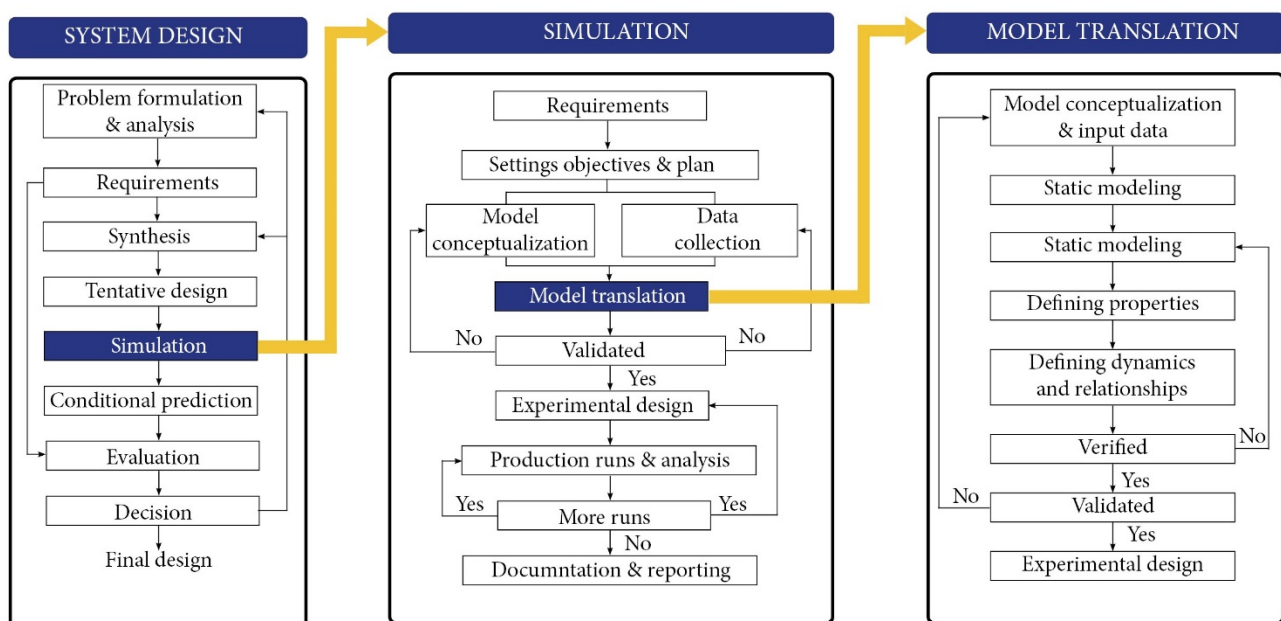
SYSTEM DESIGN

Problem formulation & analysis
Requirements
Synthesis
Tentative design
Simulation
Conditional prediction
Evaluation
Decision
Final design

SIMULATION

Requirements
Settings objectives & plan
Model conceptualization
Data collection
Model translation
No
Validated
No
Yes
Experimental design
Production runs & analysis
Yes
More runs
Yes
No
Documntation & reporting

MODEL TRANSLATION

Model conceptualization & input data
Static modeling
Static modeling
Defining properties
Defining dynamics and relationships
Verified
No
Yes
No
Validated
Yes
Experimental design